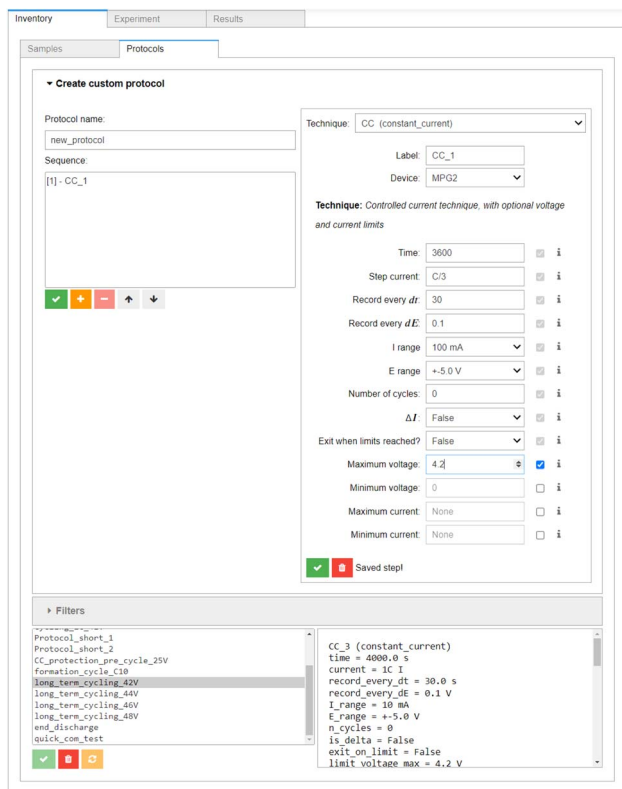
Inventory | Experiment | Results

Samples | Protocols

▾ Create custom protocol

Protocol name:
new_protocol
Sequence:
[1] - CC_1

Technique: CC (constant_current)
Label: CC_1
Device: MPG2
Technique: Controlled current technique, with optional voltage and current limits

Time: 3600
Step current: C/3
Record every $dt$: 30
Record every $dE$: 0.1
I range: 100 mA
E range: +-5.0 V
Number of cycles: 0
$\Delta I$: False
Exit when limits reached?: False
Maximum voltage: 4.2
Minimum voltage: 0
Maximum current: None
Minimum current: None

Saved step!

▸ Filters

Protocol_short_1
Protocol_short_2
CC_protection_pre_cycle_25V
formation_cycle_C10
long_term_cycling_42V
long_term_cycling_44V
long_term_cycling_46V
long_term_cycling_48V
end_discharge
quick_com_test

CC_3 (constant_current)
time = 4000.0 s
current = 1C I
record_every_dt = 30.0 s
record_every_de = 0.1 V
I_range = 10 mA
E_range = +-5.0 V
n_cycles = 0
is_delta = False
exit_on_limit = False
limit_voltage_max = 4.2 V